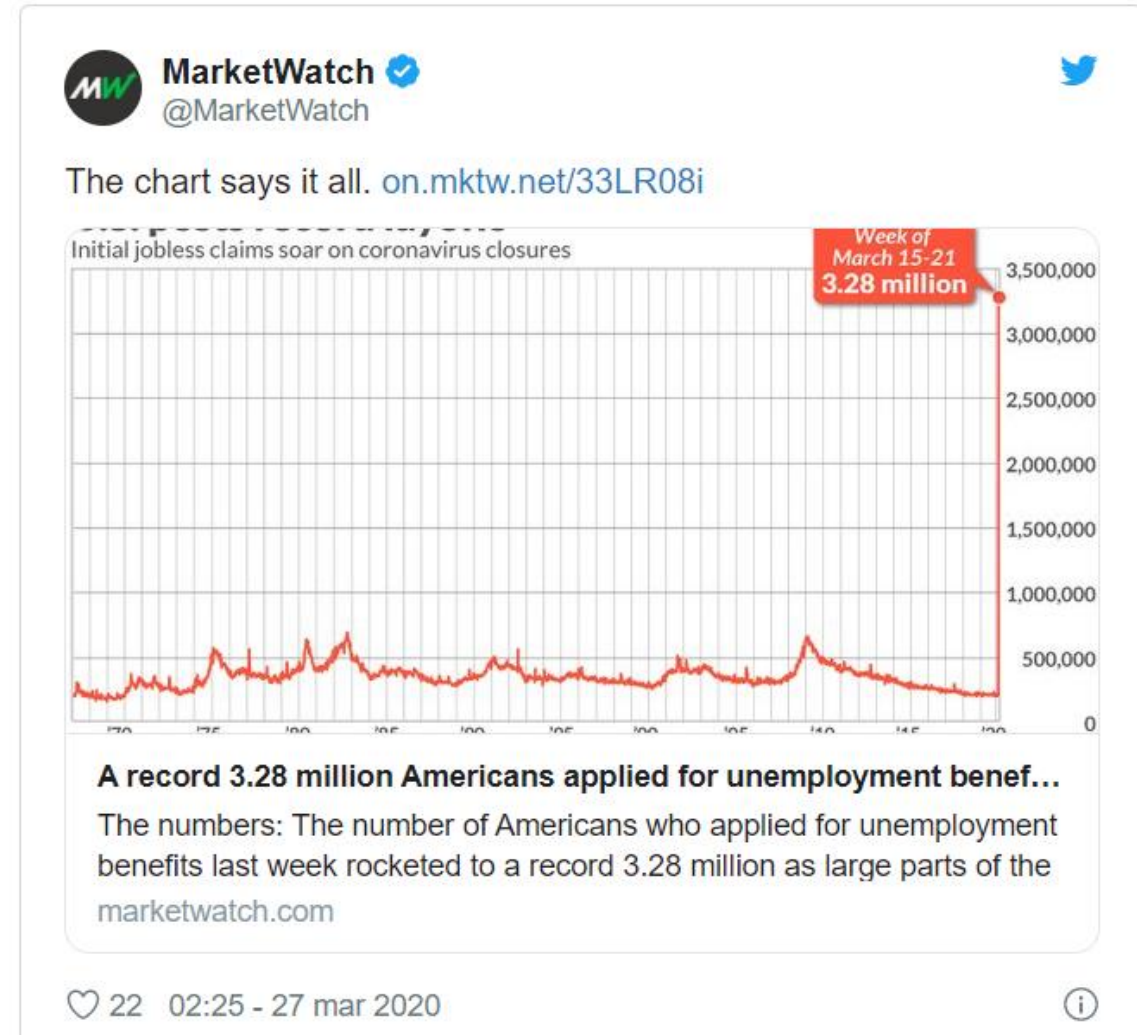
MW

MarketWatch
@MarketWatch

The chart says it all. on.mktw.net/33LR08i

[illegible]
Initial jobless claims soar on coronavirus closures

Week of March 15-21
3.28 million

3,500,000
3,000,000
2,500,000
2,000,000
1,500,000
1,000,000
500,000
0

'70 '75 '80 '85 '90 '95 '00 '05 '10 '15 '20

A record 3.28 million Americans applied for unemployment benef…
The numbers: The number of Americans who applied for unemployment benefits last week rocketed to a record 3.28 million as large parts of the
marketwatch.com

22 02:25 - 27 mar 2020